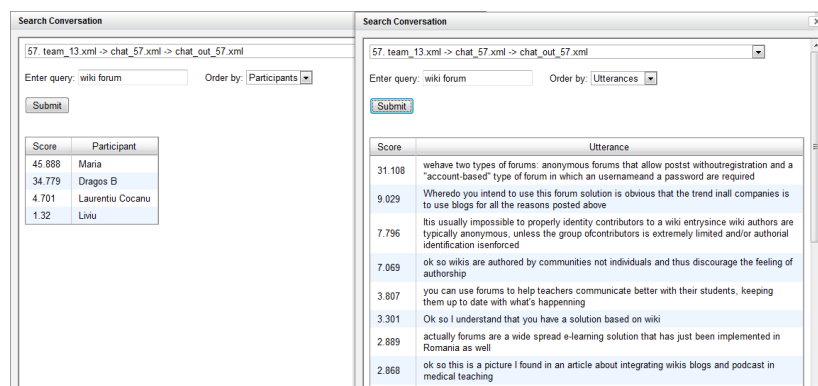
Search Conversation

57. team_13.xml -> chat_57.xml -> chat_out_57.xml

Enter query: wiki forum

Order by: Participants

Submit

| Score | Participant |
|---|---|
| 45.888 | Maria |
| 34.779 | Dragos B |
| 4.701 | Laurentiu Cocanu |
| 1.32 | Liviu |

Search Conversation

57. team_13.xml -> chat_57.xml -> chat_out_57.xml

Enter query: wiki forum

Order by: Utterances

Submit

| Score | Utterance |
|---|---|
| 31.108 | wehave two types of forums: anonymous forums that allow postst withoutregistration and a "account-based" type of forum in which an usernameand a password are required |
| 9.029 | Wheredo you intend to use this forum solution is obvious that the trend inall companies is to use blogs for all the reasons posted above |
| 7.796 | Itis usually impossible to properly identity contributors to a wiki entrysince wiki authors are typically anonymous, unless the group ofcontributors is extremely limited and/or authorial identification isenforced |
| 7.069 | ok so wikis are authored by communities not individuals and thus discourage the feeling of authorship |
| 3.807 | you can use forums to help teachers communicate better with their students, keeping them up to date with what's happenning |
| 3.301 | Ok so I understand that you have a solution based on wiki |
| 2.889 | actually forums are a wide spread e-learning solution that has just been implemented in Romania as well |
| 2.868 | ok so this is a picture I found in an article about integrating wikis blogs and podcast in medical teaching |